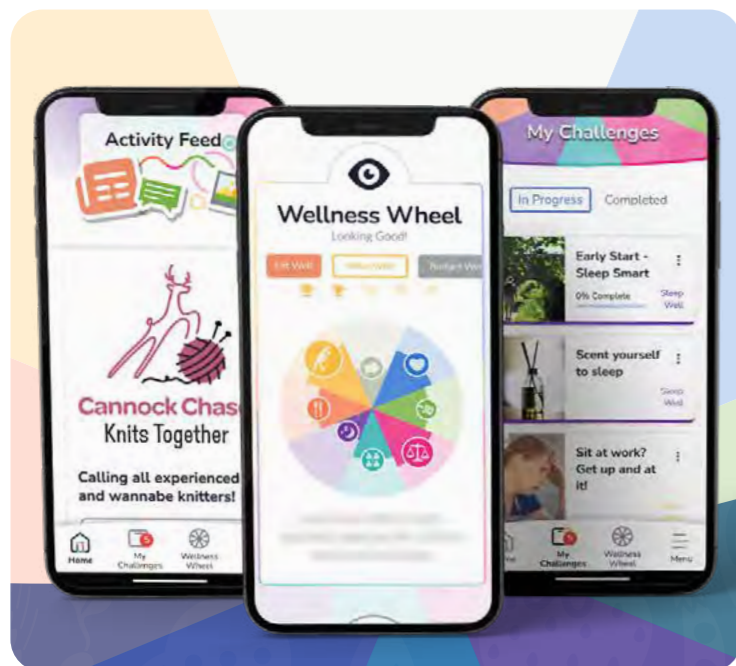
Activity Feed

Cannock Chase
Knits Together

Calling all experienced and wannabe knitters!

Home
My Challenges
Wellness Wheel

Wellness Wheel
Looking Good!

Eat Well
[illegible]
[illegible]

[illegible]

My Challenges

In Progress
Completed

Early Start - Sleep Smart
0% Complete
Sleep Well

Scent yourself to sleep
Sleep Well

Sit at work? Get up and at it!

Home
My Challenges
Wellness Wheel
Menu